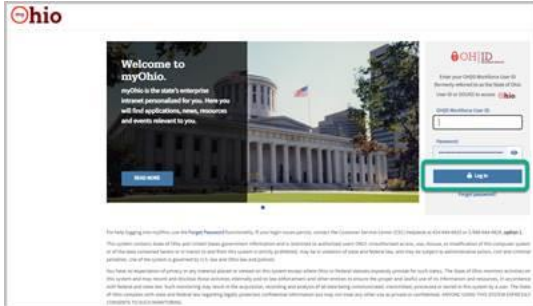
my Ohio

Welcome to myOhio.

myOhio is the state's enterprise intranet personalized for you. Here you will find applications, news, resources and events relevant to you.

READ MORE

OH|ID Workforce

Enter your OH|ID Workforce User ID (formerly referred to as the State of Ohio User ID or OHID) to access Ohio

OH|ID Workforce User ID

Password

Log in

Forgot password?

For help logging into myOhio, use the Forgot Password functionality. If you login issues persist, contact the Customer Service Center (CSC) helpdesk at 614-644-6625 or 1-844-644-6625, option 1.

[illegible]

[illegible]